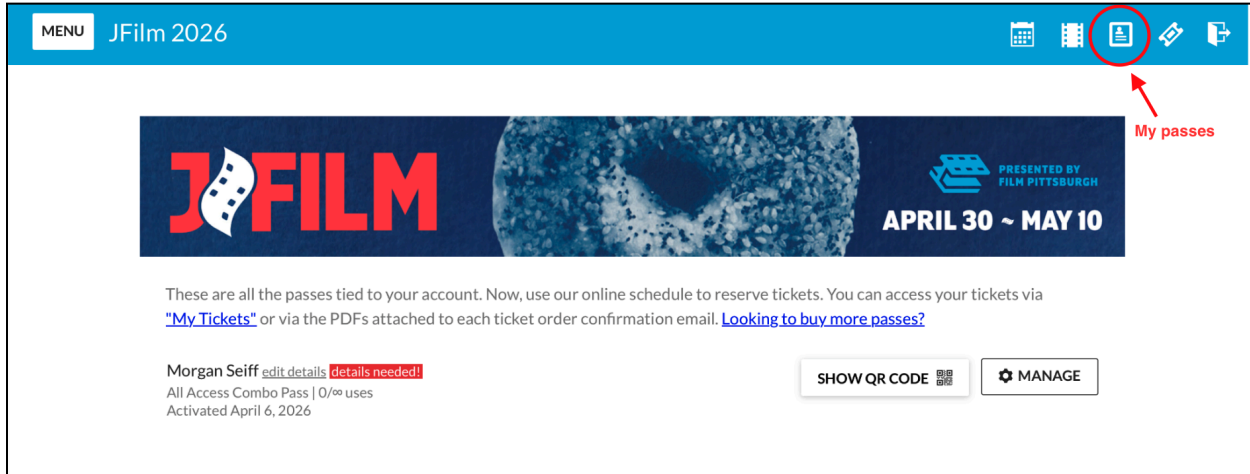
MENU JFilm 2026

My passes

JFILM

PRESENTED BY FILM PITTSBURGH

APRIL 30 ~ MAY 10

These are all the passes tied to your account. Now, use our online schedule to reserve tickets. You can access your tickets via "My Tickets" or via the PDFs attached to each ticket order confirmation email. Looking to buy more passes?

Morgan Seiff edit details details needed!
All Access Combo Pass | 0/∞ uses
Activated April 6, 2026

SHOW QR CODE

MANAGE